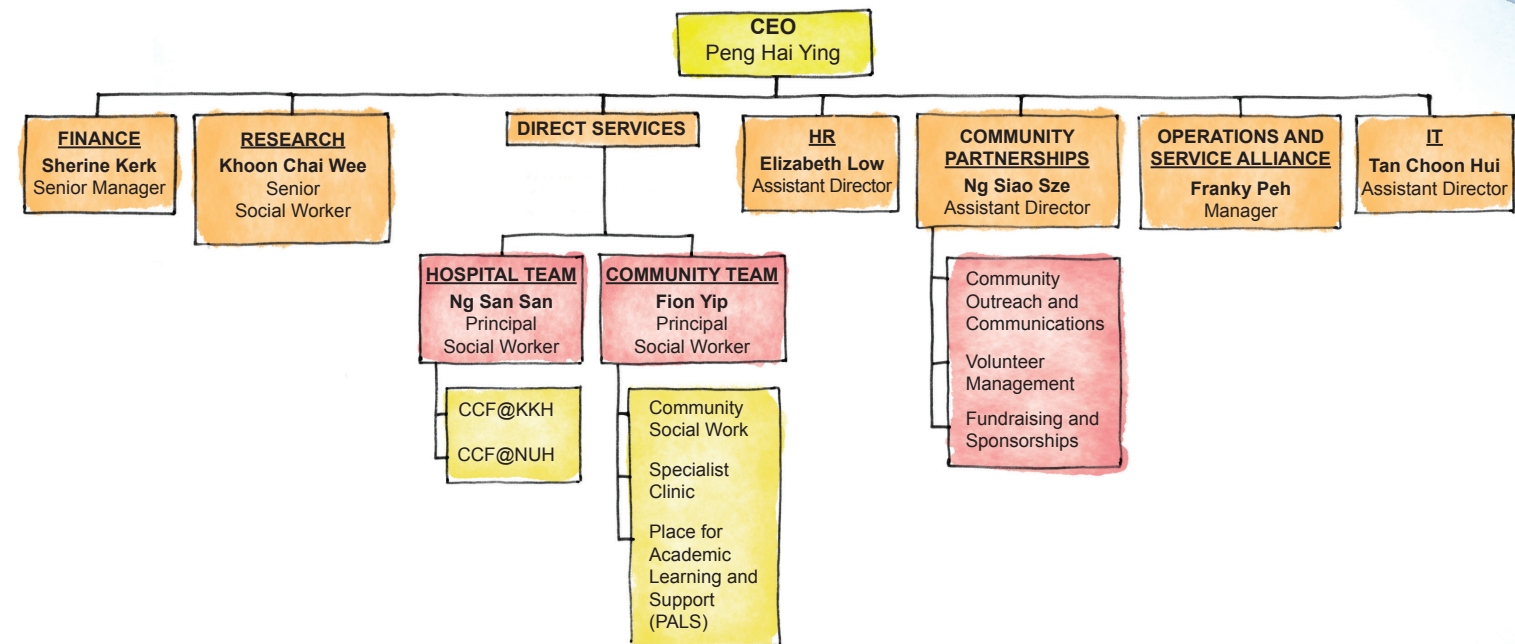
CEO
Peng Hai Ying

FINANCE
Sherine Kerk
Senior Manager

RESEARCH
Khoon Chai Wee
Senior Social Worker

DIRECT SERVICES

HR
Elizabeth Low
Assistant Director

COMMUNITY PARTNERSHIPS
Ng Siao Sze
Assistant Director

OPERATIONS AND SERVICE ALLIANCE
Franky Peh
Manager

IT
Tan Choon Hui
Assistant Director

HOSPITAL TEAM
Ng San San
Principal Social Worker

COMMUNITY TEAM
Fion Yip
Principal Social Worker

CCF@KKH

CCF@NUH

Community Social Work

Specialist Clinic

Place for Academic Learning and Support (PALS)

Community Outreach and Communications

Volunteer Management

Fundraising and Sponsorships